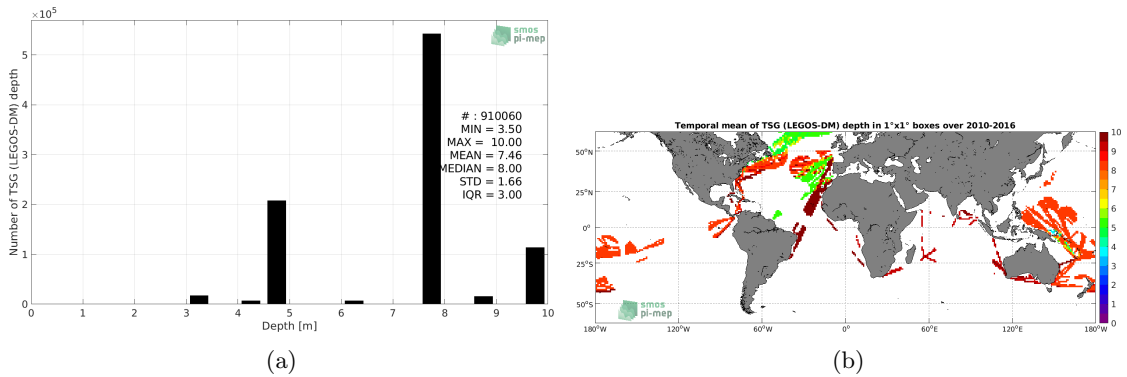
$\times 10^5$

smos pi-mep

Number of TSG (LEGOS-DM) depth

5
4
3
2
1
0

# : 910060
MIN = 3.50
MAX = 10.00
MEAN = 7.46
MEDIAN = 8.00
STD = 1.66
IQR = 3.00

0 1 2 3 4 5 6 7 8 9 10
Depth [m]

(a)

Temporal mean of TSG (LEGOS-DM) depth in 1°x1° boxes over 2010-2016

50°N
25°N
0°
25°S
50°S

180°W 120°W 60°W 0° 60°E 120°E 180°W

10
9
8
7
6
5
4
3
2
1
0

smos pi-mep

(b)